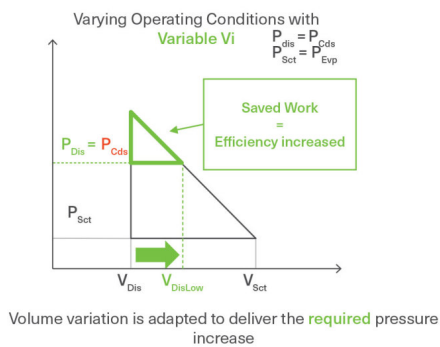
Varying Operating Conditions with Variable Vi

$P_{dis} = P_{Cds}$
$P_{Sct} = P_{Evp}$

Saved Work
=
Efficiency increased

$P_{Dis} = P_{Cds}$

$P_{Sct}$

$V_{Dis}$ $V_{DisLow}$ $V_{Sct}$

Volume variation is adapted to deliver the required pressure increase